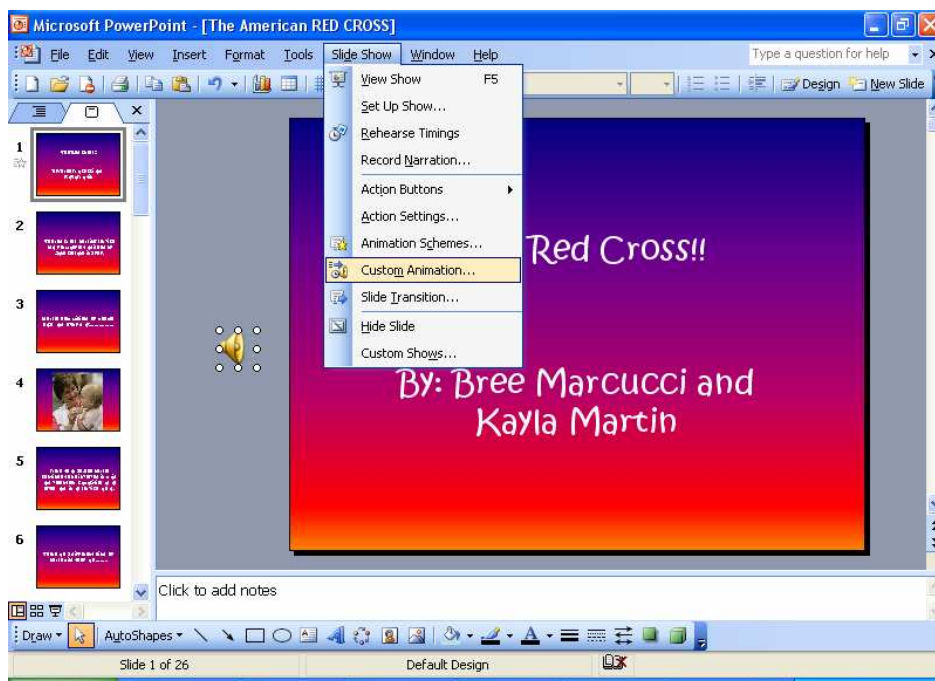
Microsoft PowerPoint - [The American RED CROSS]

File Edit View Insert Format Tools Slide Show Window Help

Type a question for help

Design New Slide

View Show F5
Set Up Show...
Rehearse Timings
Record Narration...
Action Buttons
Action Settings...
Animation Schemes...
Custom Animation...
Slide Transition...
Hide Slide
Custom Shows...

1
2
3
4
5
6

Red Cross!!

By: Bree Marcucci and Kayla Martin

Click to add notes

Draw AutoShapes

Slide 1 of 26 Default Design